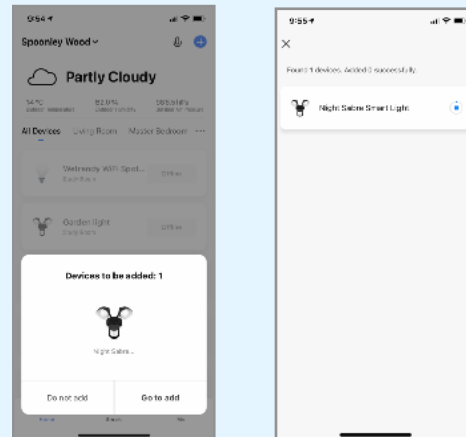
9:54

Spoonley Wood

Partly Cloudy

14°C

82.0%

986.5hPa

All Devices Living Room Master Bedroom ···

Offline

Garden light

Offline

Devices to be added: 1

Night Sabre...

Do not add

Go to add

9:55

×

Found 1 devices. Added 0 successfully

Night Sabre Smart Light